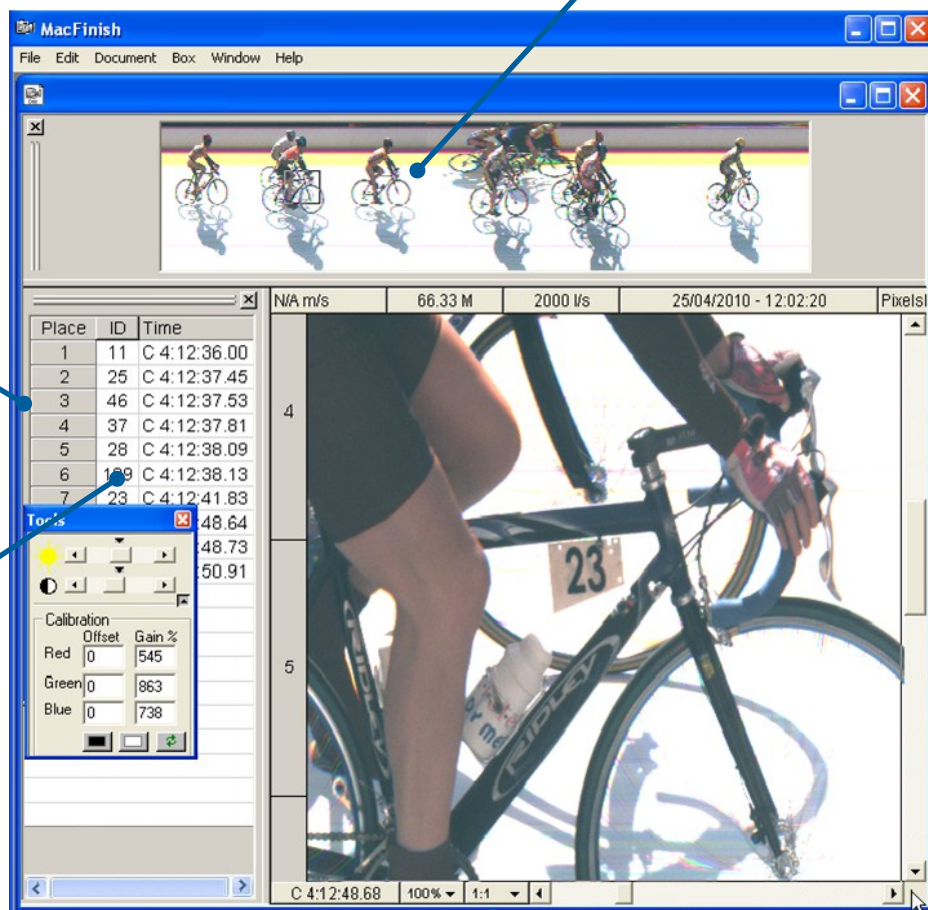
MacFinish

File Edit Document Box Window Help

| Place | ID | Time |
|---|---|---|
| 1 | 11 | C 4:12:36.00 |
| 2 | 25 | C 4:12:37.45 |
| 3 | 46 | C 4:12:37.53 |
| 4 | 37 | C 4:12:37.81 |
| 5 | 28 | C 4:12:38.09 |
| 6 | 109 | C 4:12:38.13 |
| 7 | 23 | C 4:12:41.83 |
| | | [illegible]48.64 |
| | | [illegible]48.73 |
| | | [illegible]50.91 |

Tools

Calibration
Offset Gain %
Red 0 545
Green 0 863
Blue 0 738

N/A m/s | 66.33 M | 2000 l/s | 25/04/2010 - 12:02:20 | Pixels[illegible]

4

5

23

RIDLEY

C 4:12:48.68 100% 1:1